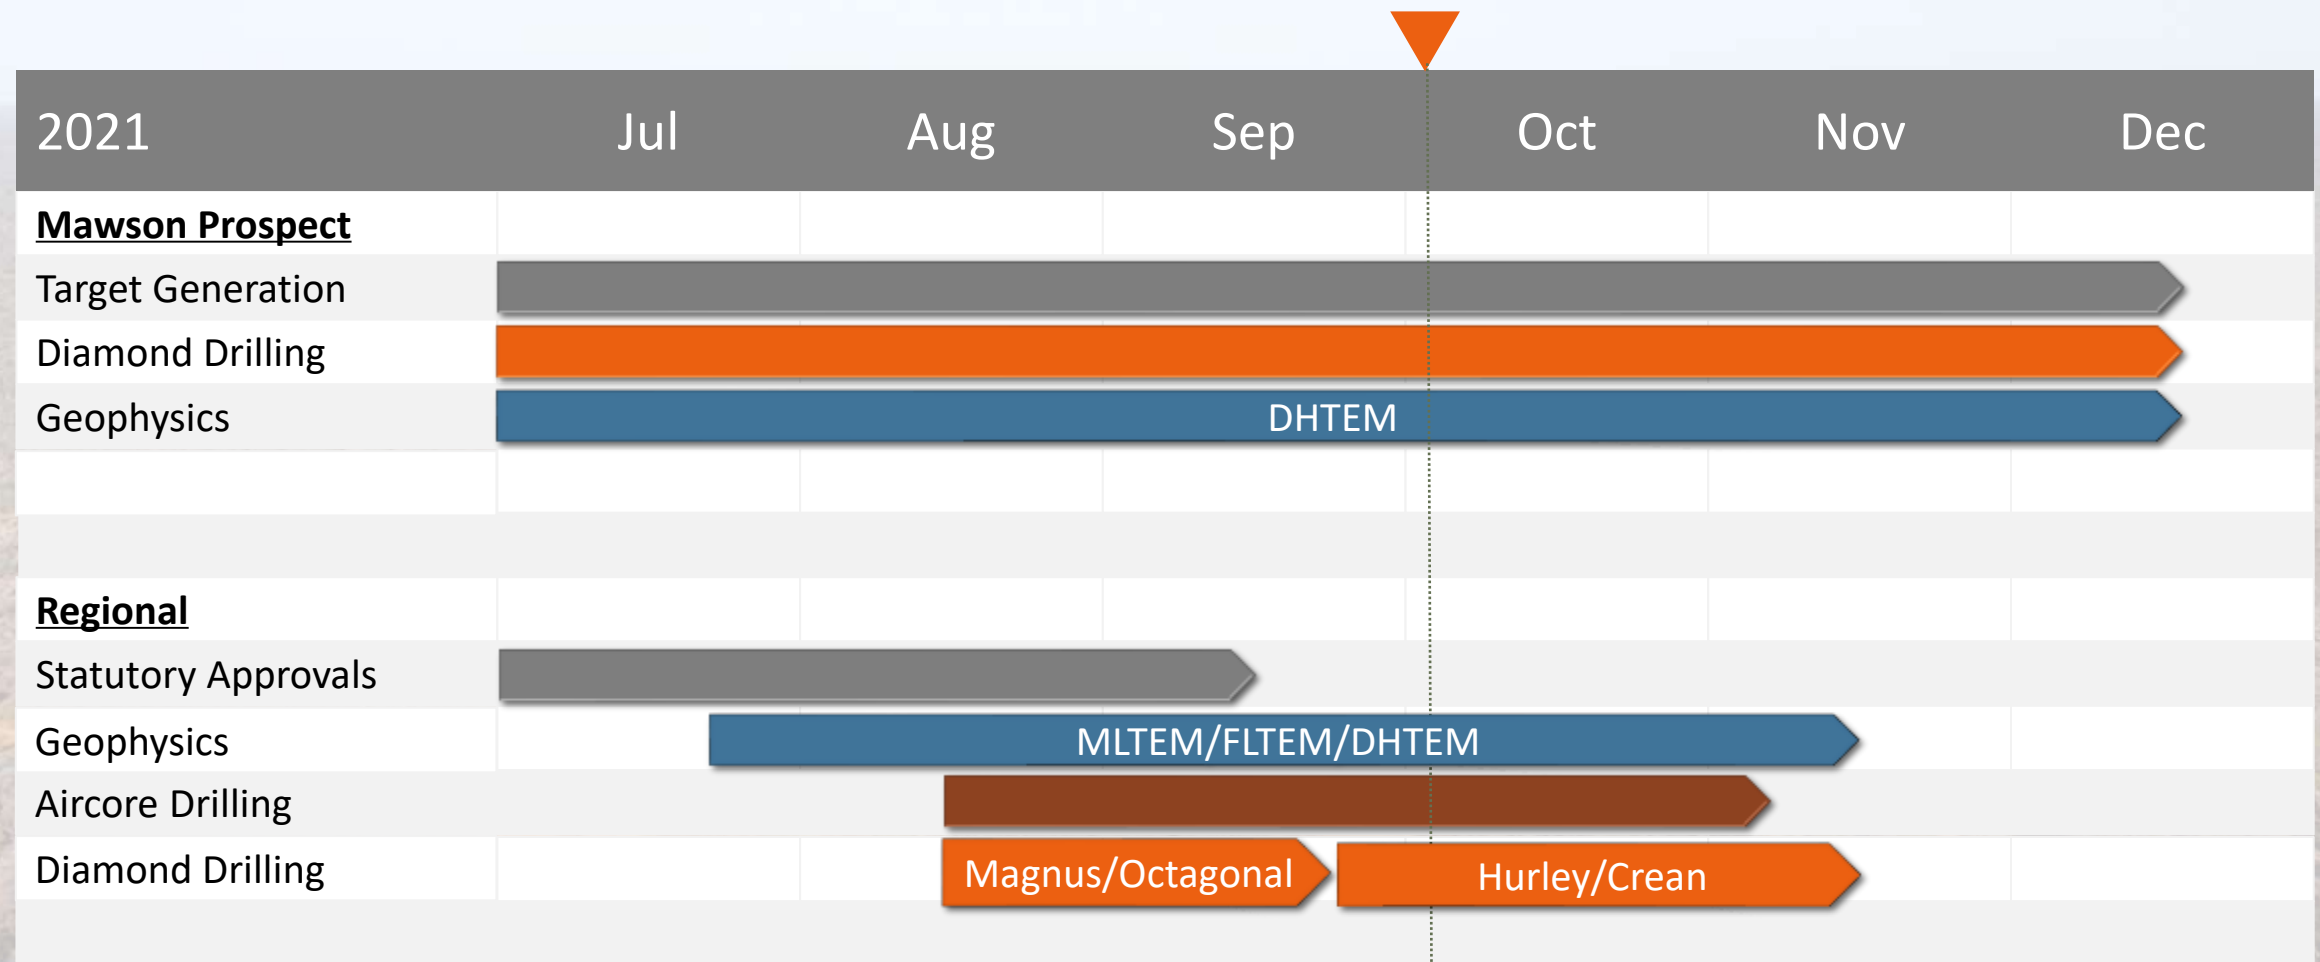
| 2021 | Jul | Aug | Sep | Oct | Nov | Dec |
|---|---|---|---|---|---|---|
| **Mawson Prospect** | | | | | | |
| Target Generation | | | | | | |
| Diamond Drilling | | | | | | |
| Geophysics | DHTEM | | | | | |
| | | | | | | |
| | | | | | | |
| **Regional** | | | | | | |
| Statutory Approvals | | | | | | |
| Geophysics | MLTEM/FLTEM/DHTEM | | | | | |
| Aircore Drilling | | | | | | |
| Diamond Drilling | Magnus/Octagonal | Hurley/Crean | | | | |